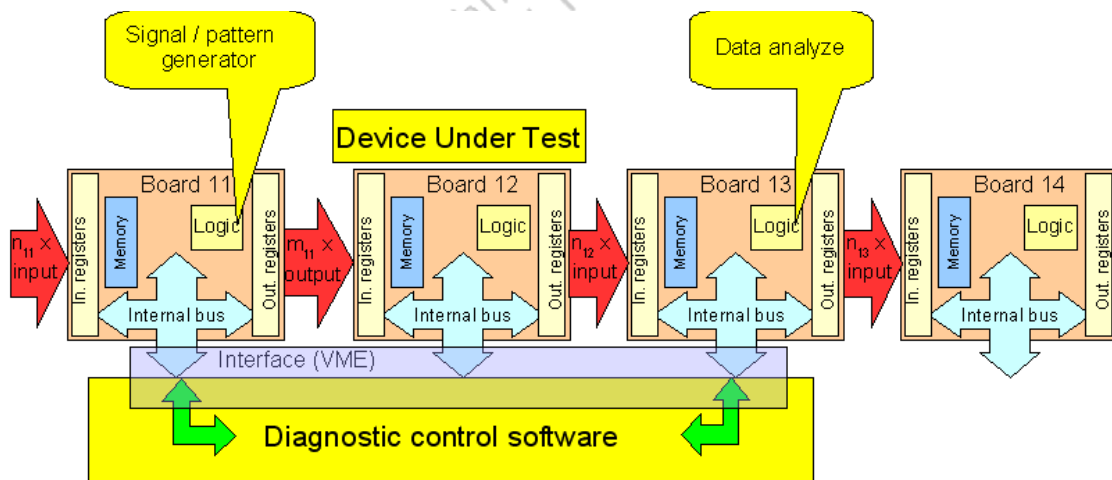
Signal / pattern generator

Data analyze

Device Under Test

Board 11

Board 12

Board 13

Board 14

$n_{11}$ × input

In. registers

Memory

Logic

Out. registers

Internal bus

$m_{11}$ × output

In. registers

Memory

Logic

Out. registers

Internal bus

$n_{12}$ × input

In. registers

Memory

Logic

Out. registers

Internal bus

$n_{13}$ × input

In. registers

Memory

Logic

Out. registers

Internal bus

Interface (VME)

Diagnostic control software